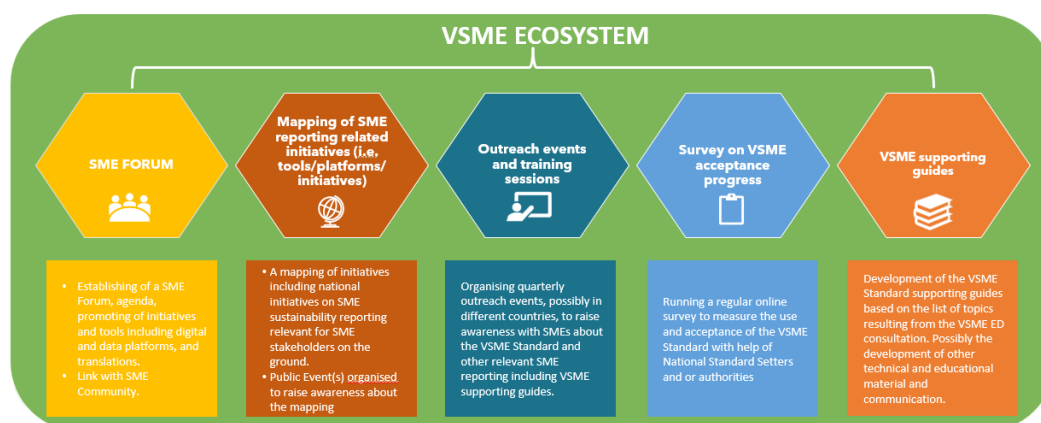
VSME ECOSYSTEM

SME FORUM

Mapping of SME reporting related initiatives (i.e. tools/platforms/ initiatives)

Outreach events and training sessions

Survey on VSME acceptance progress

VSME supporting guides

- Establishing of a SME Forum, agenda, promoting of initiatives and tools including digital and data platforms, and translations.
- Link with SME Community.

- A mapping of initiatives including national initiatives on SME sustainability reporting relevant for SME stakeholders on the ground.
- Public Event(s) organised to raise awareness about the mapping

Organising quarterly outreach events, possibly in different countries, to raise awareness with SMEs about the VSME Standard and other relevant SME reporting including VSME supporting guides.

Running a regular online survey to measure the use and acceptance of the VSME Standard with help of National Standard Setters and or authorities

Development of the VSME Standard supporting guides based on the list of topics resulting from the VSME ED consultation. Possibly the development of other technical and educational material and communication.